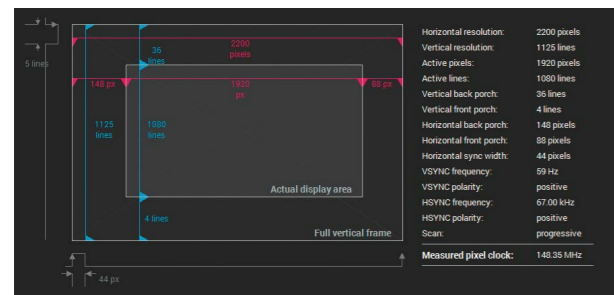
5 lines

36 lines

2200 pixels

148 px

1920 px

88 px

1125 lines

1080 lines

Actual display area

4 lines

Full vertical frame

44 px

| | |
|---|---|
| Horizontal resolution: | 2200 pixels |
| Vertical resolution: | 1125 lines |
| Active pixels: | 1920 pixels |
| Active lines: | 1080 lines |
| Vertical back porch: | 36 lines |
| Vertical front porch: | 4 lines |
| Horizontal back porch: | 148 pixels |
| Horizontal front porch: | 88 pixels |
| Horizontal sync width: | 44 pixels |
| VSYNC frequency: | 59 Hz |
| VSYNC polarity: | positive |
| HSYNC frequency: | 67.00 kHz |
| HSYNC polarity: | positive |
| Scan: | progressive |
| Measured pixel clock: | 148.35 MHz |